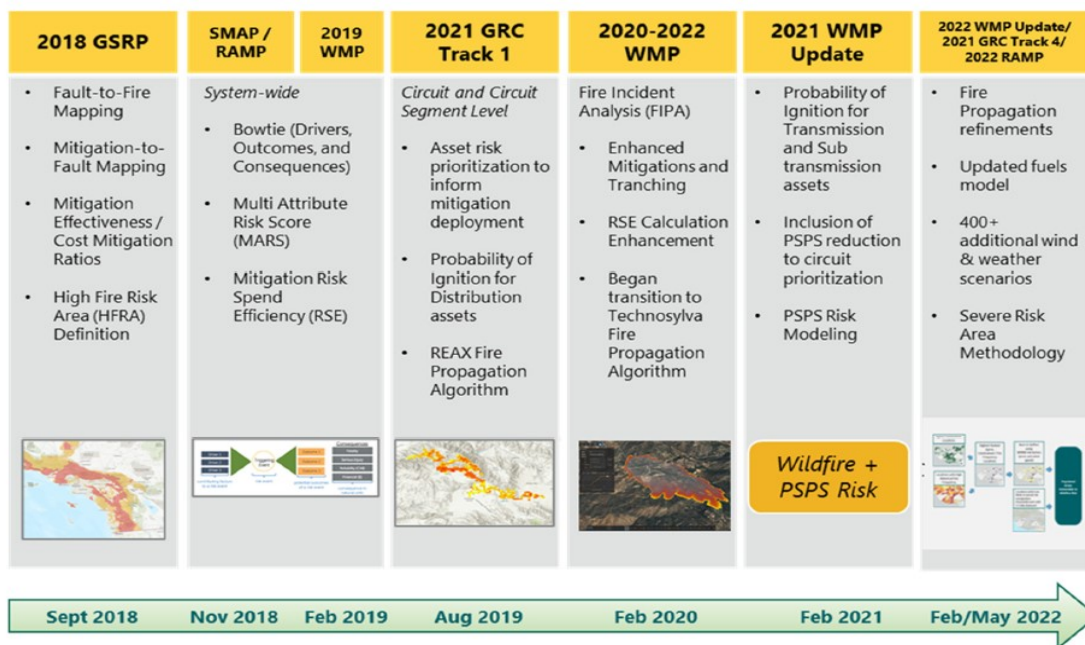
2018 GSRP

- Fault-to-Fire Mapping
- Mitigation-to-Fault Mapping
- Mitigation Effectiveness / Cost Mitigation Ratios
- High Fire Risk Area (HFRA) Definition

SMAP / RAMP

2019 WMP

System-wide

- Bowtie (Drivers, Outcomes, and Consequences)
- Multi Attribute Risk Score (MARS)
- Mitigation Risk Spend Efficiency (RSE)

2021 GRC Track 1

Circuit and Circuit Segment Level

- Asset risk prioritization to inform mitigation deployment
- Probability of Ignition for Distribution assets
- REAX Fire Propagation Algorithm

2020-2022 WMP

Fire Incident Analysis (FIPA)

- Enhanced Mitigations and Tranching
- RSE Calculation Enhancement
- Began transition to Technosylva Fire Propagation Algorithm

2021 WMP Update

- Probability of Ignition for Transmission and Sub transmission assets
- Inclusion of PSPS reduction to circuit prioritization
- PSPS Risk Modeling

Wildfire + PSPS Risk

2022 WMP Update/ 2021 GRC Track 4/ 2022 RAMP

- Fire Propagation refinements
- Updated fuels model
- 400+ additional wind & weather scenarios
- Severe Risk Area Methodology

Sept 2018 Nov 2018 Feb 2019 Aug 2019 Feb 2020 Feb 2021 Feb/May 2022